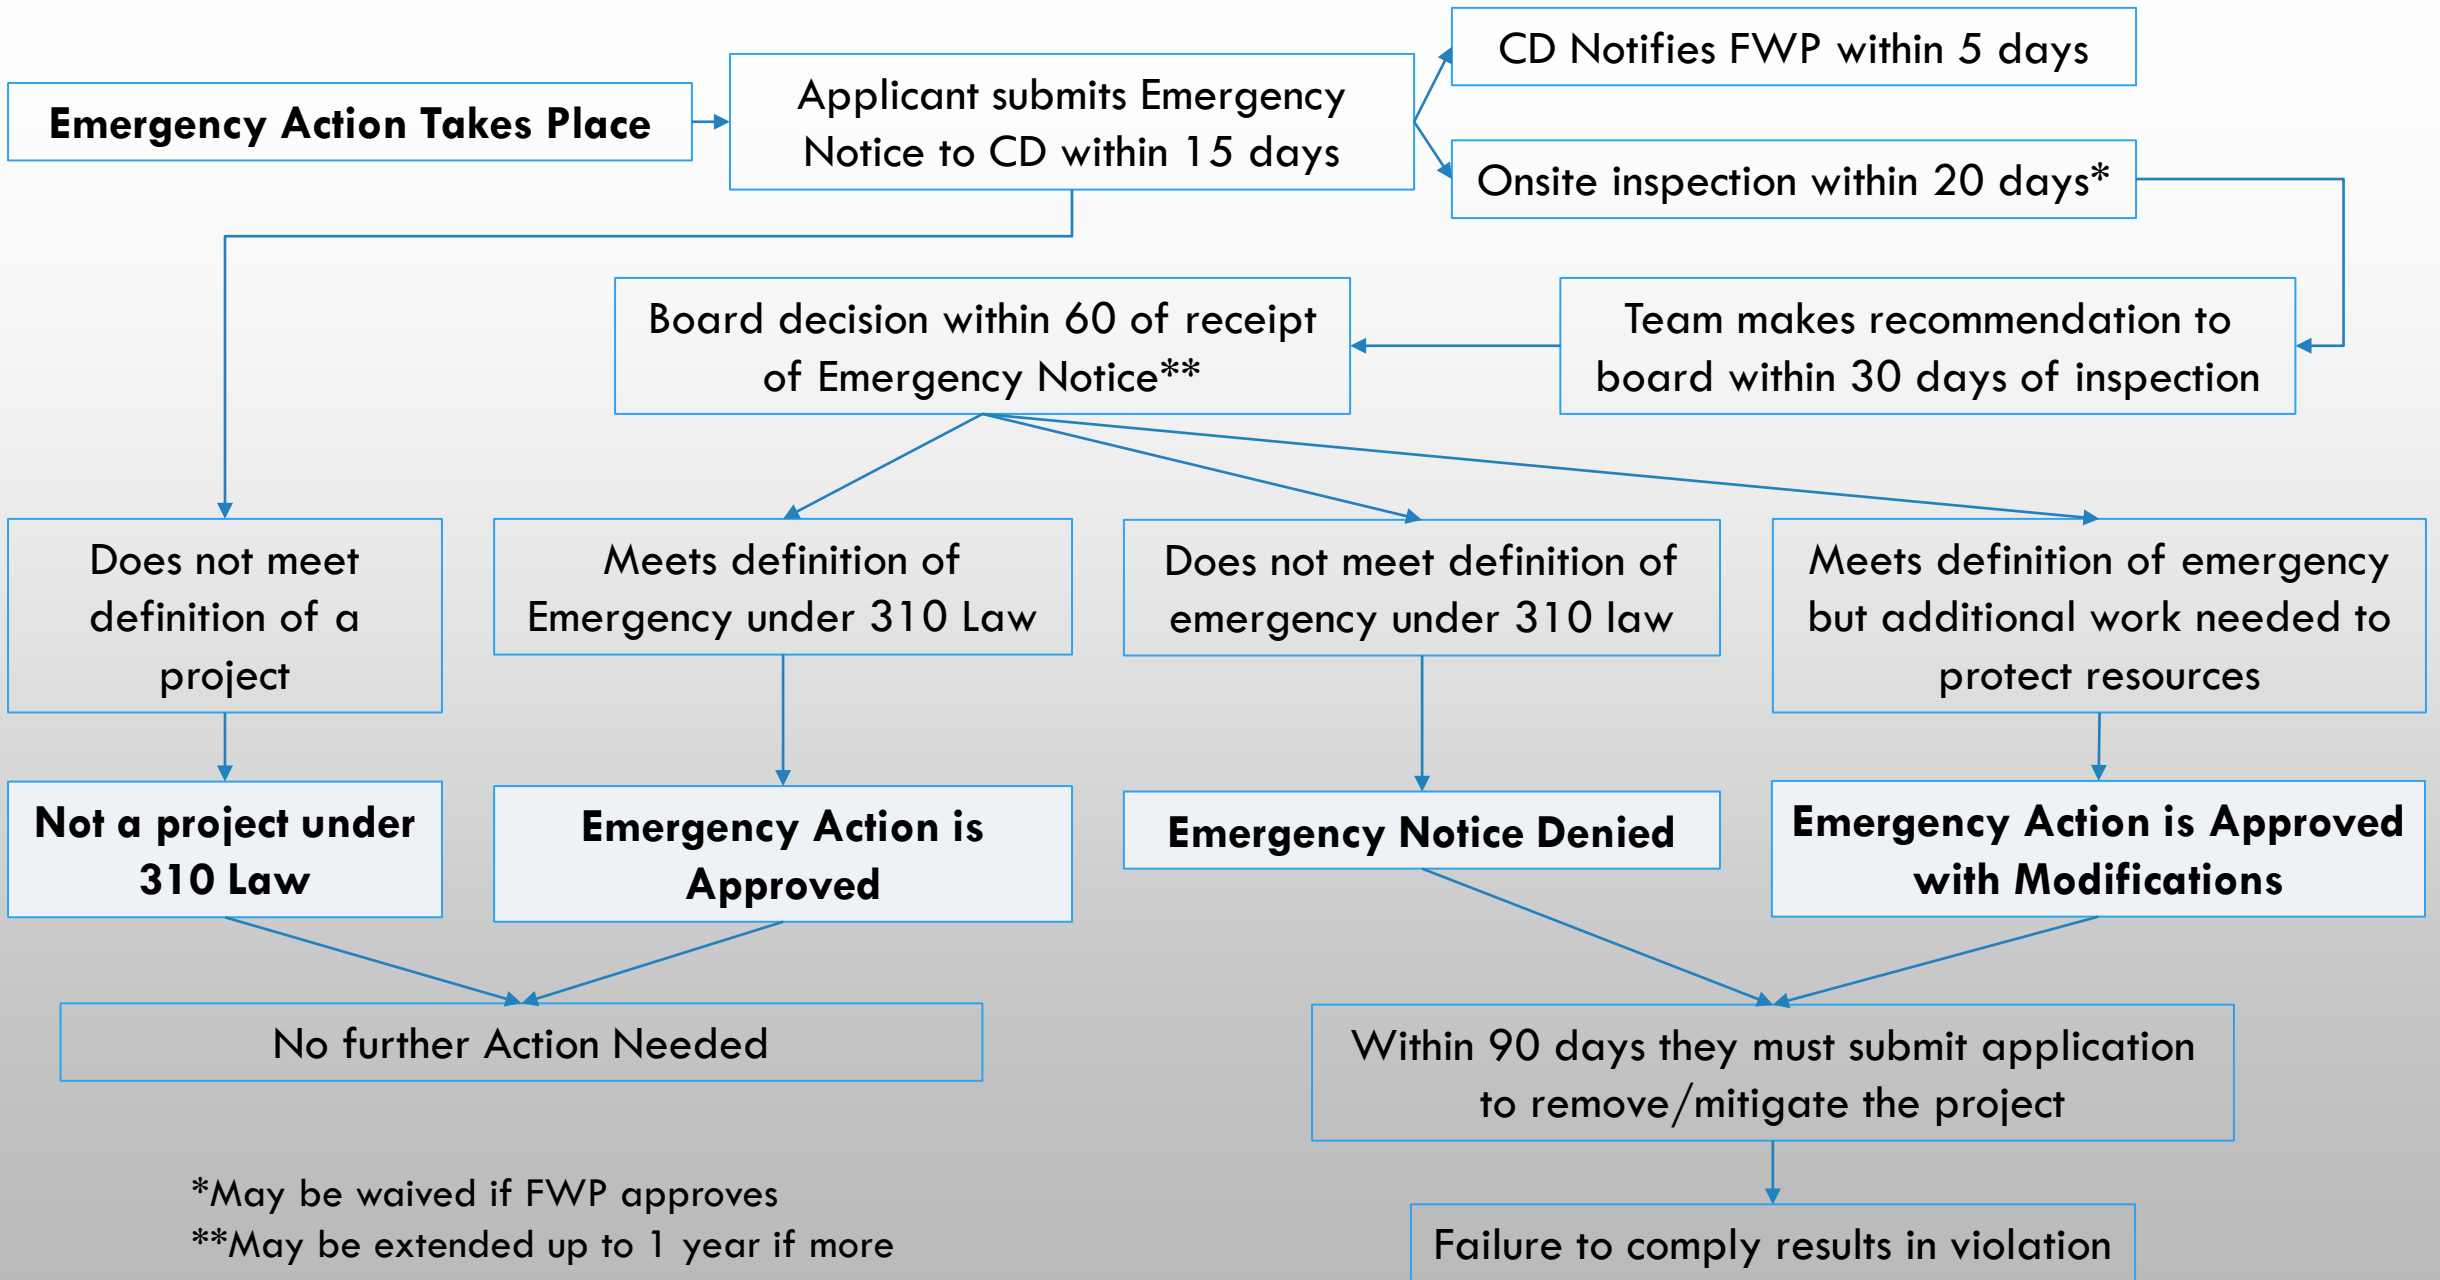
Emergency Action Takes Place

Applicant submits Emergency Notice to CD within 15 days

CD Notifies FWP within 5 days

Onsite inspection within 20 days*

Team makes recommendation to board within 30 days of inspection

Board decision within 60 of receipt of Emergency Notice**

Does not meet definition of a project

Meets definition of Emergency under 310 Law

Does not meet definition of emergency under 310 law

Meets definition of emergency but additional work needed to protect resources

Not a project under 310 Law

Emergency Action is Approved

Emergency Notice Denied

Emergency Action is Approved with Modifications

No further Action Needed

Within 90 days they must submit application to remove/mitigate the project

Failure to comply results in violation

*May be waived if FWP approves
**May be extended up to 1 year if more